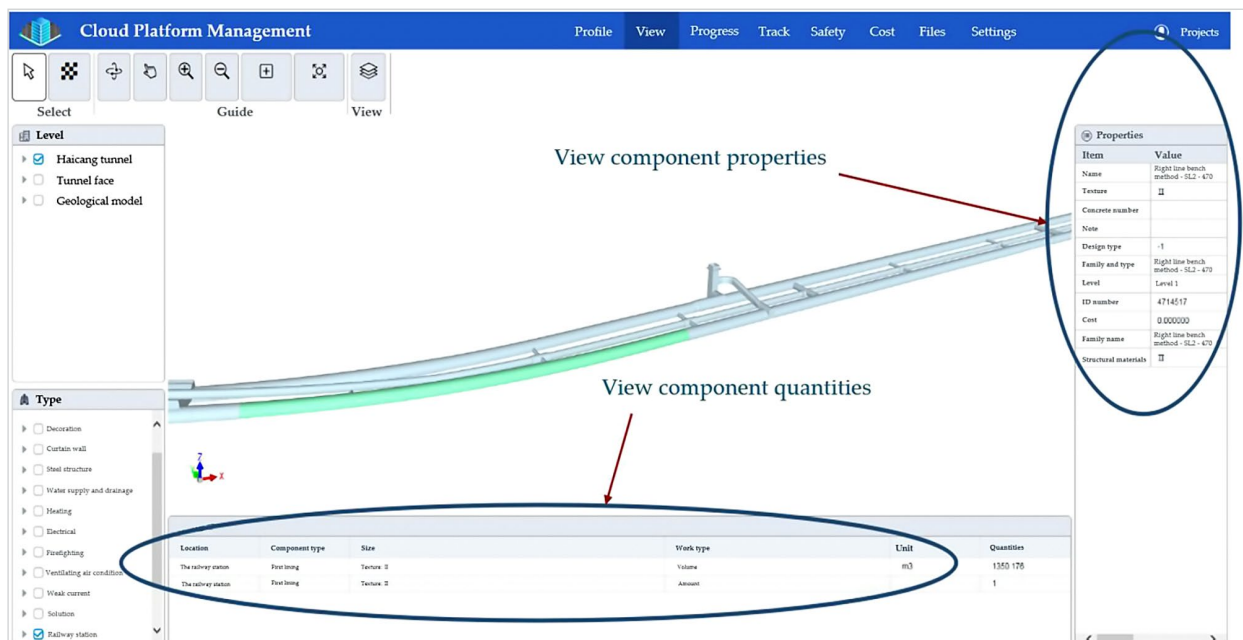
Cloud Platform Management

Profile View Progress Track Safety Cost Files Settings Projects

Select Guide View

Level
Haicang tunnel
Tunnel face
Geological model

Type
Decoration
Curtain wall
Steel structure
Water supply and drainage
Heating
Electrical
Firefighting
Ventilating air condition
Weak current
Solution
Railway station

View component properties

View component quantities

Properties

| Item | Value |
|---|---|
| Name | Right line bench method - SL2 - 470 |
| Texture | II |
| Concrete number | |
| Note | |
| Design type | -1 |
| Family and type | Right line bench method - SL2 - 470 |
| Level | Level 1 |
| ID number | 4714517 |
| Cost | 0.000000 |
| Family name | Right line bench method - SL2 - 470 |
| Structural materials | II |

| Location | Component type | Size | Work type | Unit | Quantities |
|---|---|---|---|---|---|
| The railway station | First lining | Texture: II | Volume | m3 | 1350.176 |
| The railway station | First lining | Texture: II | Amount | | 1 |